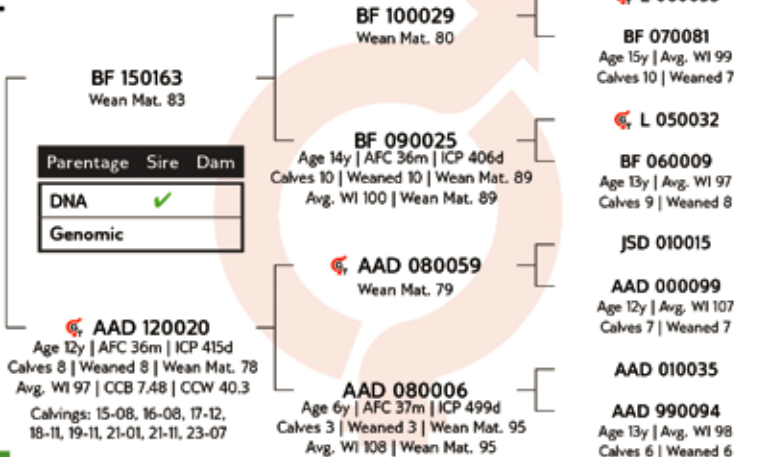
BF 100029
Wean Mat. 80

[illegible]

BF 070081
Age 15y | Avg. WI 99
Calves 10 | Weaned 7

BF 150163
Wean Mat. 83

L 050032

BF 090025
Age 14y | AFC 36m | ICP 406d
Calves 10 | Weaned 10 | Wean Mat. 89
Avg. WI 100 | Wean Mat. 89

BF 060009
Age 13y | Avg. WI 97
Calves 9 | Weaned 8

| Parentage | Sire | Dam |
|---|---|---|
| DNA | ✔ | |
| Genomic | | |

JSD 010015

AAD 080059
Wean Mat. 79

AAD 000099
Age 12y | Avg. WI 107
Calves 7 | Weaned 7

AAD 120020
Age 12y | AFC 36m | ICP 415d
Calves 8 | Weaned 8 | Wean Mat. 78
Avg. WI 97 | CCB 7.48 | CCW 40.3
Calvings: 15-08, 16-08, 17-12, 18-11, 19-11, 21-01, 21-11, 23-07

AAD 010035

AAD 080006
Age 6y | AFC 37m | ICP 499d
Calves 3 | Weaned 3 | Wean Mat. 95
Avg. WI 108 | Wean Mat. 95

AAD 990094
Age 13y | Avg. WI 98
Calves 6 | Weaned 6